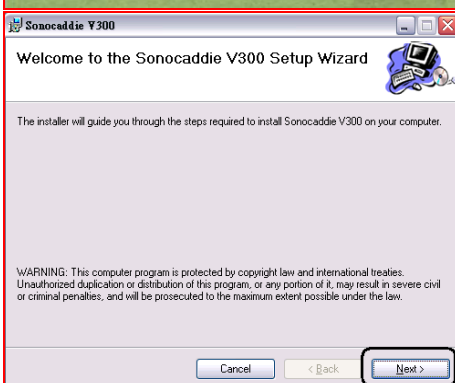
Sonocaddie V300

Welcome to the Sonocaddie V300 Setup Wizard

The installer will guide you through the steps required to install Sonocaddie V300 on your computer.

WARNING: This computer program is protected by copyright law and international treaties. Unauthorized duplication or distribution of this program, or any portion of it, may result in severe civil or criminal penalties, and will be prosecuted to the maximum extent possible under the law.

Cancel

< Back

Next >